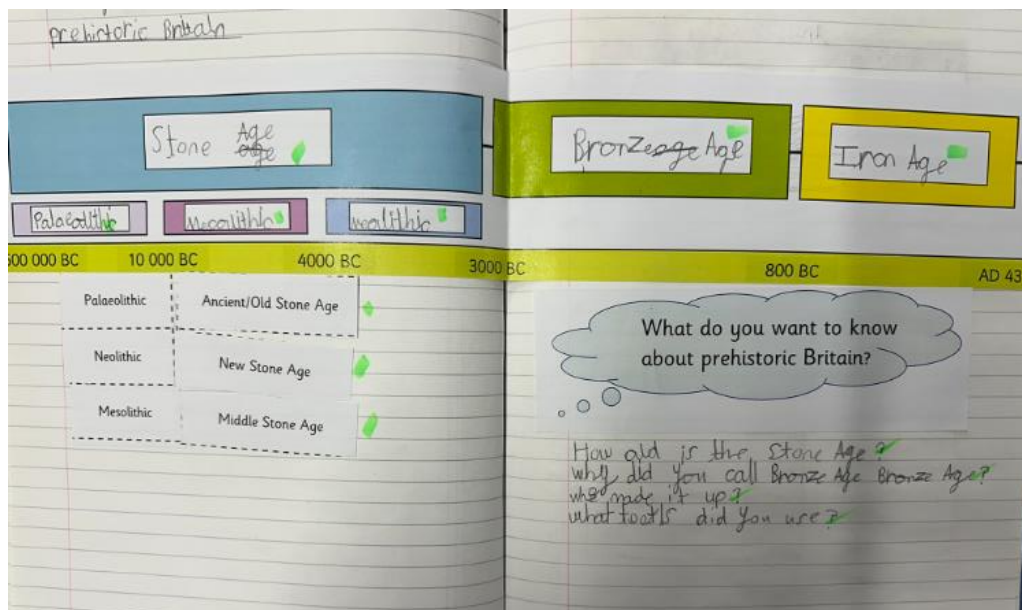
prehistoric Britain

Stone ~~age~~ Age

Bronze ~~age~~ Age

Iron Age

Palaeolithic

Mesolithic

Neolithic

00 000 BC 10 000 BC 4000 BC 3000 BC 800 BC AD 43

| Palaeolithic | Ancient/Old Stone Age |
|---|---|
| Neolithic | New Stone Age |
| Mesolithic | Middle Stone Age |

What do you want to know about prehistoric Britain?

How old is the Stone Age?
why did you call Bronze Age Bronze Age?
what made it up?
what toolls did you use?